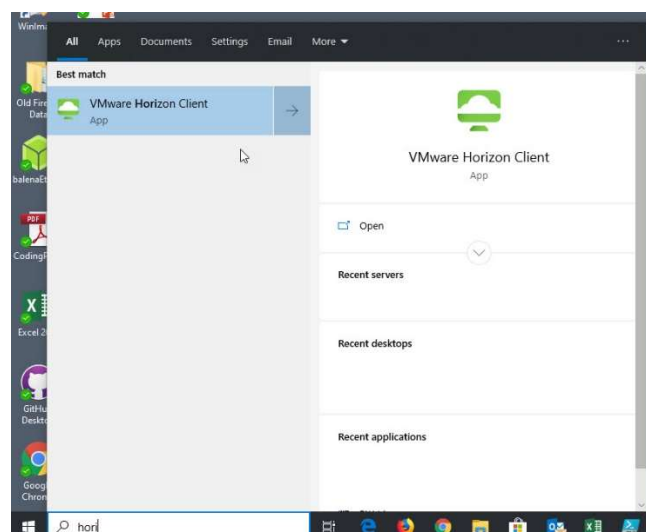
WinIm

All Apps Documents Settings Email More ▾ ···

Best match

VMware Horizon Client
App

VMware Horizon Client
App

Open

Recent servers

Recent desktops

Recent applications

Old Fire Data

balenaEt

PDF
CodingF

Excel 2

GitHu Deskto

Goog Chron

hori